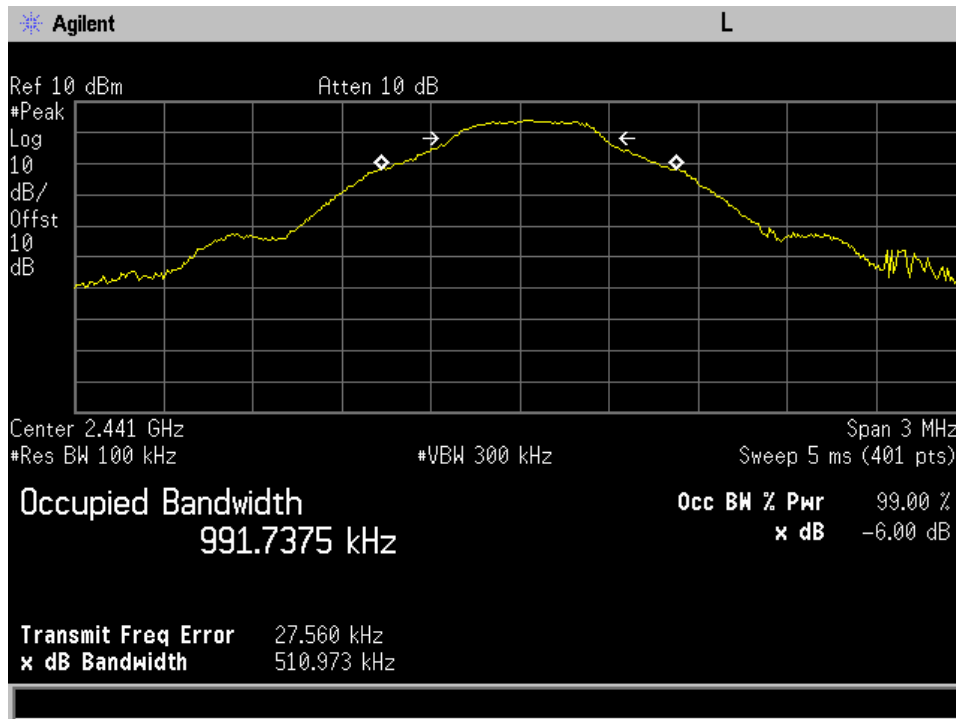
Agilent

L

Ref 10 dBm

Atten 10 dB

#Peak
Log
10
dB/
Offst
10
dB

Center 2.441 GHz

Span 3 MHz

#Res BW 100 kHz

#VBW 300 kHz

Sweep 5 ms (401 pts)

Occupied Bandwidth
991.7375 kHz

Occ BW % Pwr 99.00 %
x dB -6.00 dB

Transmit Freq Error 27.560 kHz
x dB Bandwidth 510.973 kHz